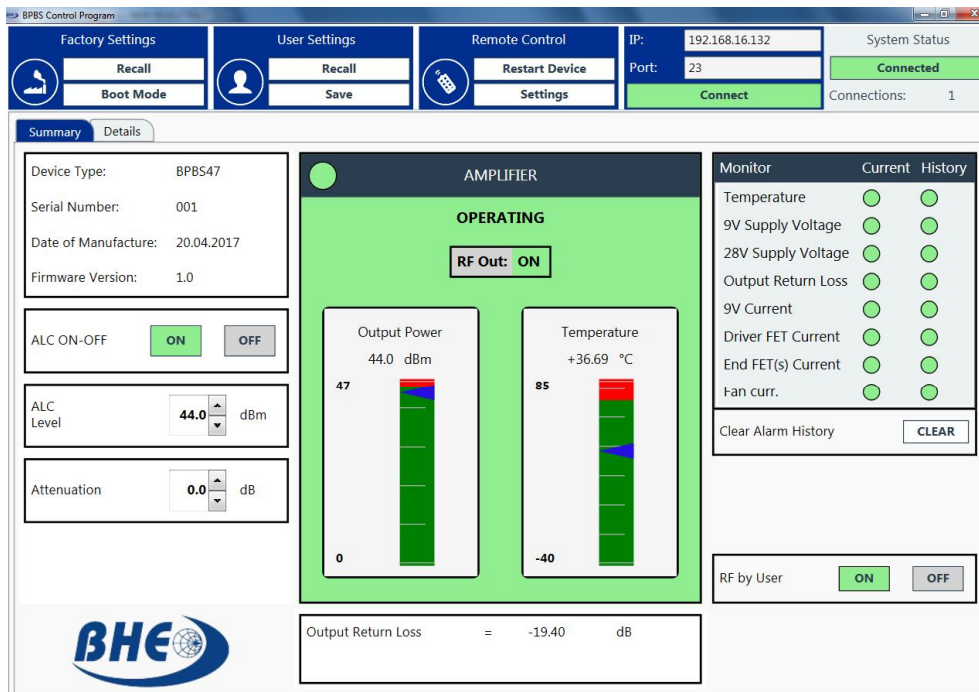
BPBS Control Program

Factory Settings
Recall
Boot Mode

User Settings
Recall
Save

Remote Control
Restart Device
Settings

IP: 192.168.16.132
Port: 23
Connect

System Status
Connected
Connections: 1

Summary
Details

Device Type: BPBS47
Serial Number: 001
Date of Manufacture: 20.04.2017
Firmware Version: 1.0

ALC ON-OFF
ON
OFF

ALC Level
44.0
dBm

Attenuation
0.0
dB

AMPLIFIER
OPERATING
RF Out: ON

Output Power
44.0 dBm
47
0

Temperature
+36.69 °C
85
-40

Monitor | Current | History
Temperature
9V Supply Voltage
28V Supply Voltage
Output Return Loss
9V Current
Driver FET Current
End FET(s) Current
Fan curr.

Clear Alarm History
CLEAR

RF by User
ON
OFF

BHE

Output Return Loss = -19.40 dB